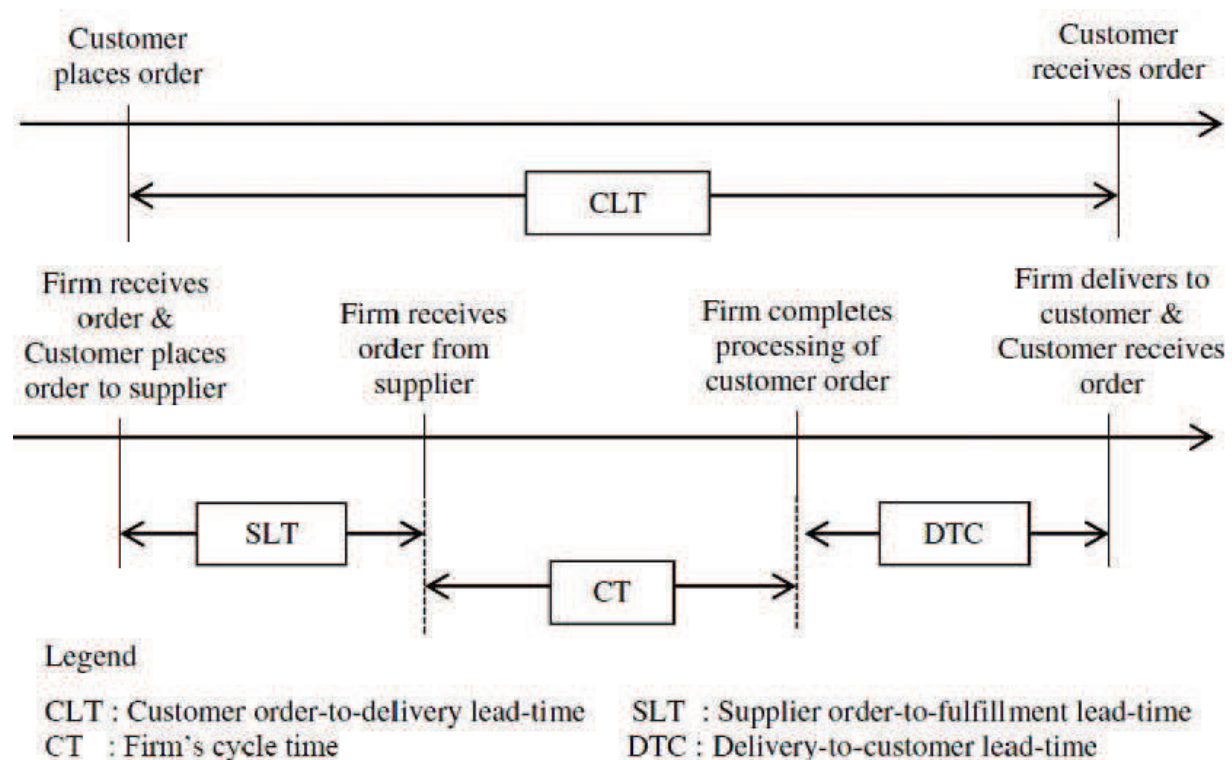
Customer places order

Customer receives order

CLT

Firm receives order & Customer places order to supplier

Firm receives order from supplier

Firm completes processing of customer order

Firm delivers to customer & Customer receives order

SLT

DTC

CT

Legend

CLT : Customer order-to-delivery lead-time

CT : Firm's cycle time

SLT : Supplier order-to-fulfillment lead-time

DTC : Delivery-to-customer lead-time